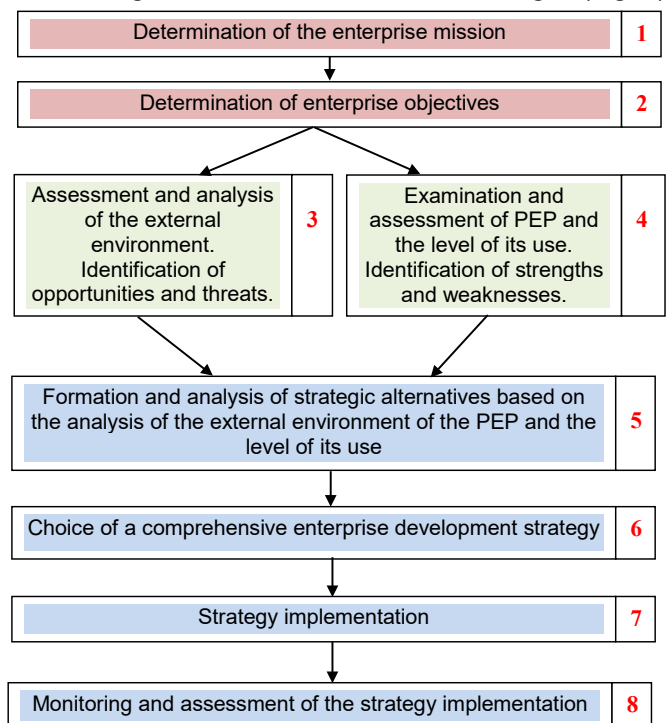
Determination of the enterprise mission 1

Determination of enterprise objectives 2

Assessment and analysis of the external environment. Identification of opportunities and threats. 3

Examination and assessment of PEP and the level of its use. Identification of strengths and weaknesses. 4

Formation and analysis of strategic alternatives based on the analysis of the external environment of the PEP and the level of its use 5

Choice of a comprehensive enterprise development strategy 6

Strategy implementation 7

Monitoring and assessment of the strategy implementation 8